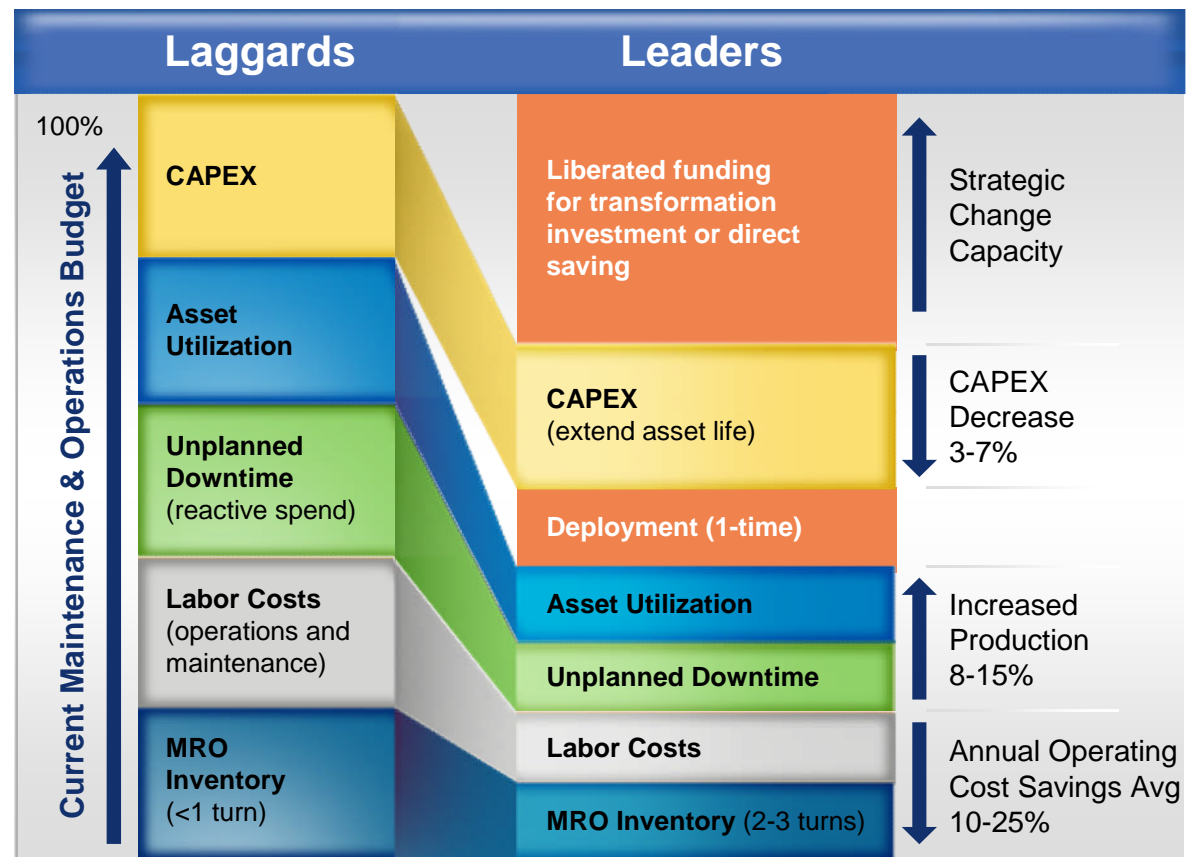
Laggards

Leaders

100%

Current Maintenance & Operations Budget

CAPEX

Asset Utilization

Unplanned Downtime (reactive spend)

Labor Costs (operations and maintenance)

MRO Inventory (<1 turn)

Liberated funding for transformation investment or direct saving

CAPEX (extend asset life)

Deployment (1-time)

Asset Utilization

Unplanned Downtime

Labor Costs

MRO Inventory (2-3 turns)

Strategic Change Capacity

CAPEX Decrease 3-7%

Increased Production 8-15%

Annual Operating Cost Savings Avg 10-25%